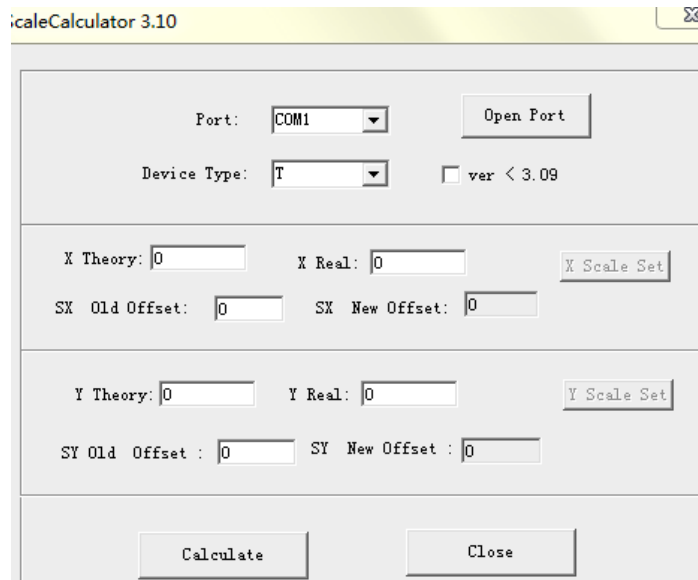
caleCalculator 3.10

Port: COM1

Open Port

Device Type: T

ver < 3.09

X Theory: 0

X Real: 0

X Scale Set

SX Old Offset: 0

SX New Offset: 0

Y Theory: 0

Y Real: 0

Y Scale Set

SY Old Offset : 0

SY New Offset : 0

Calculate

Close